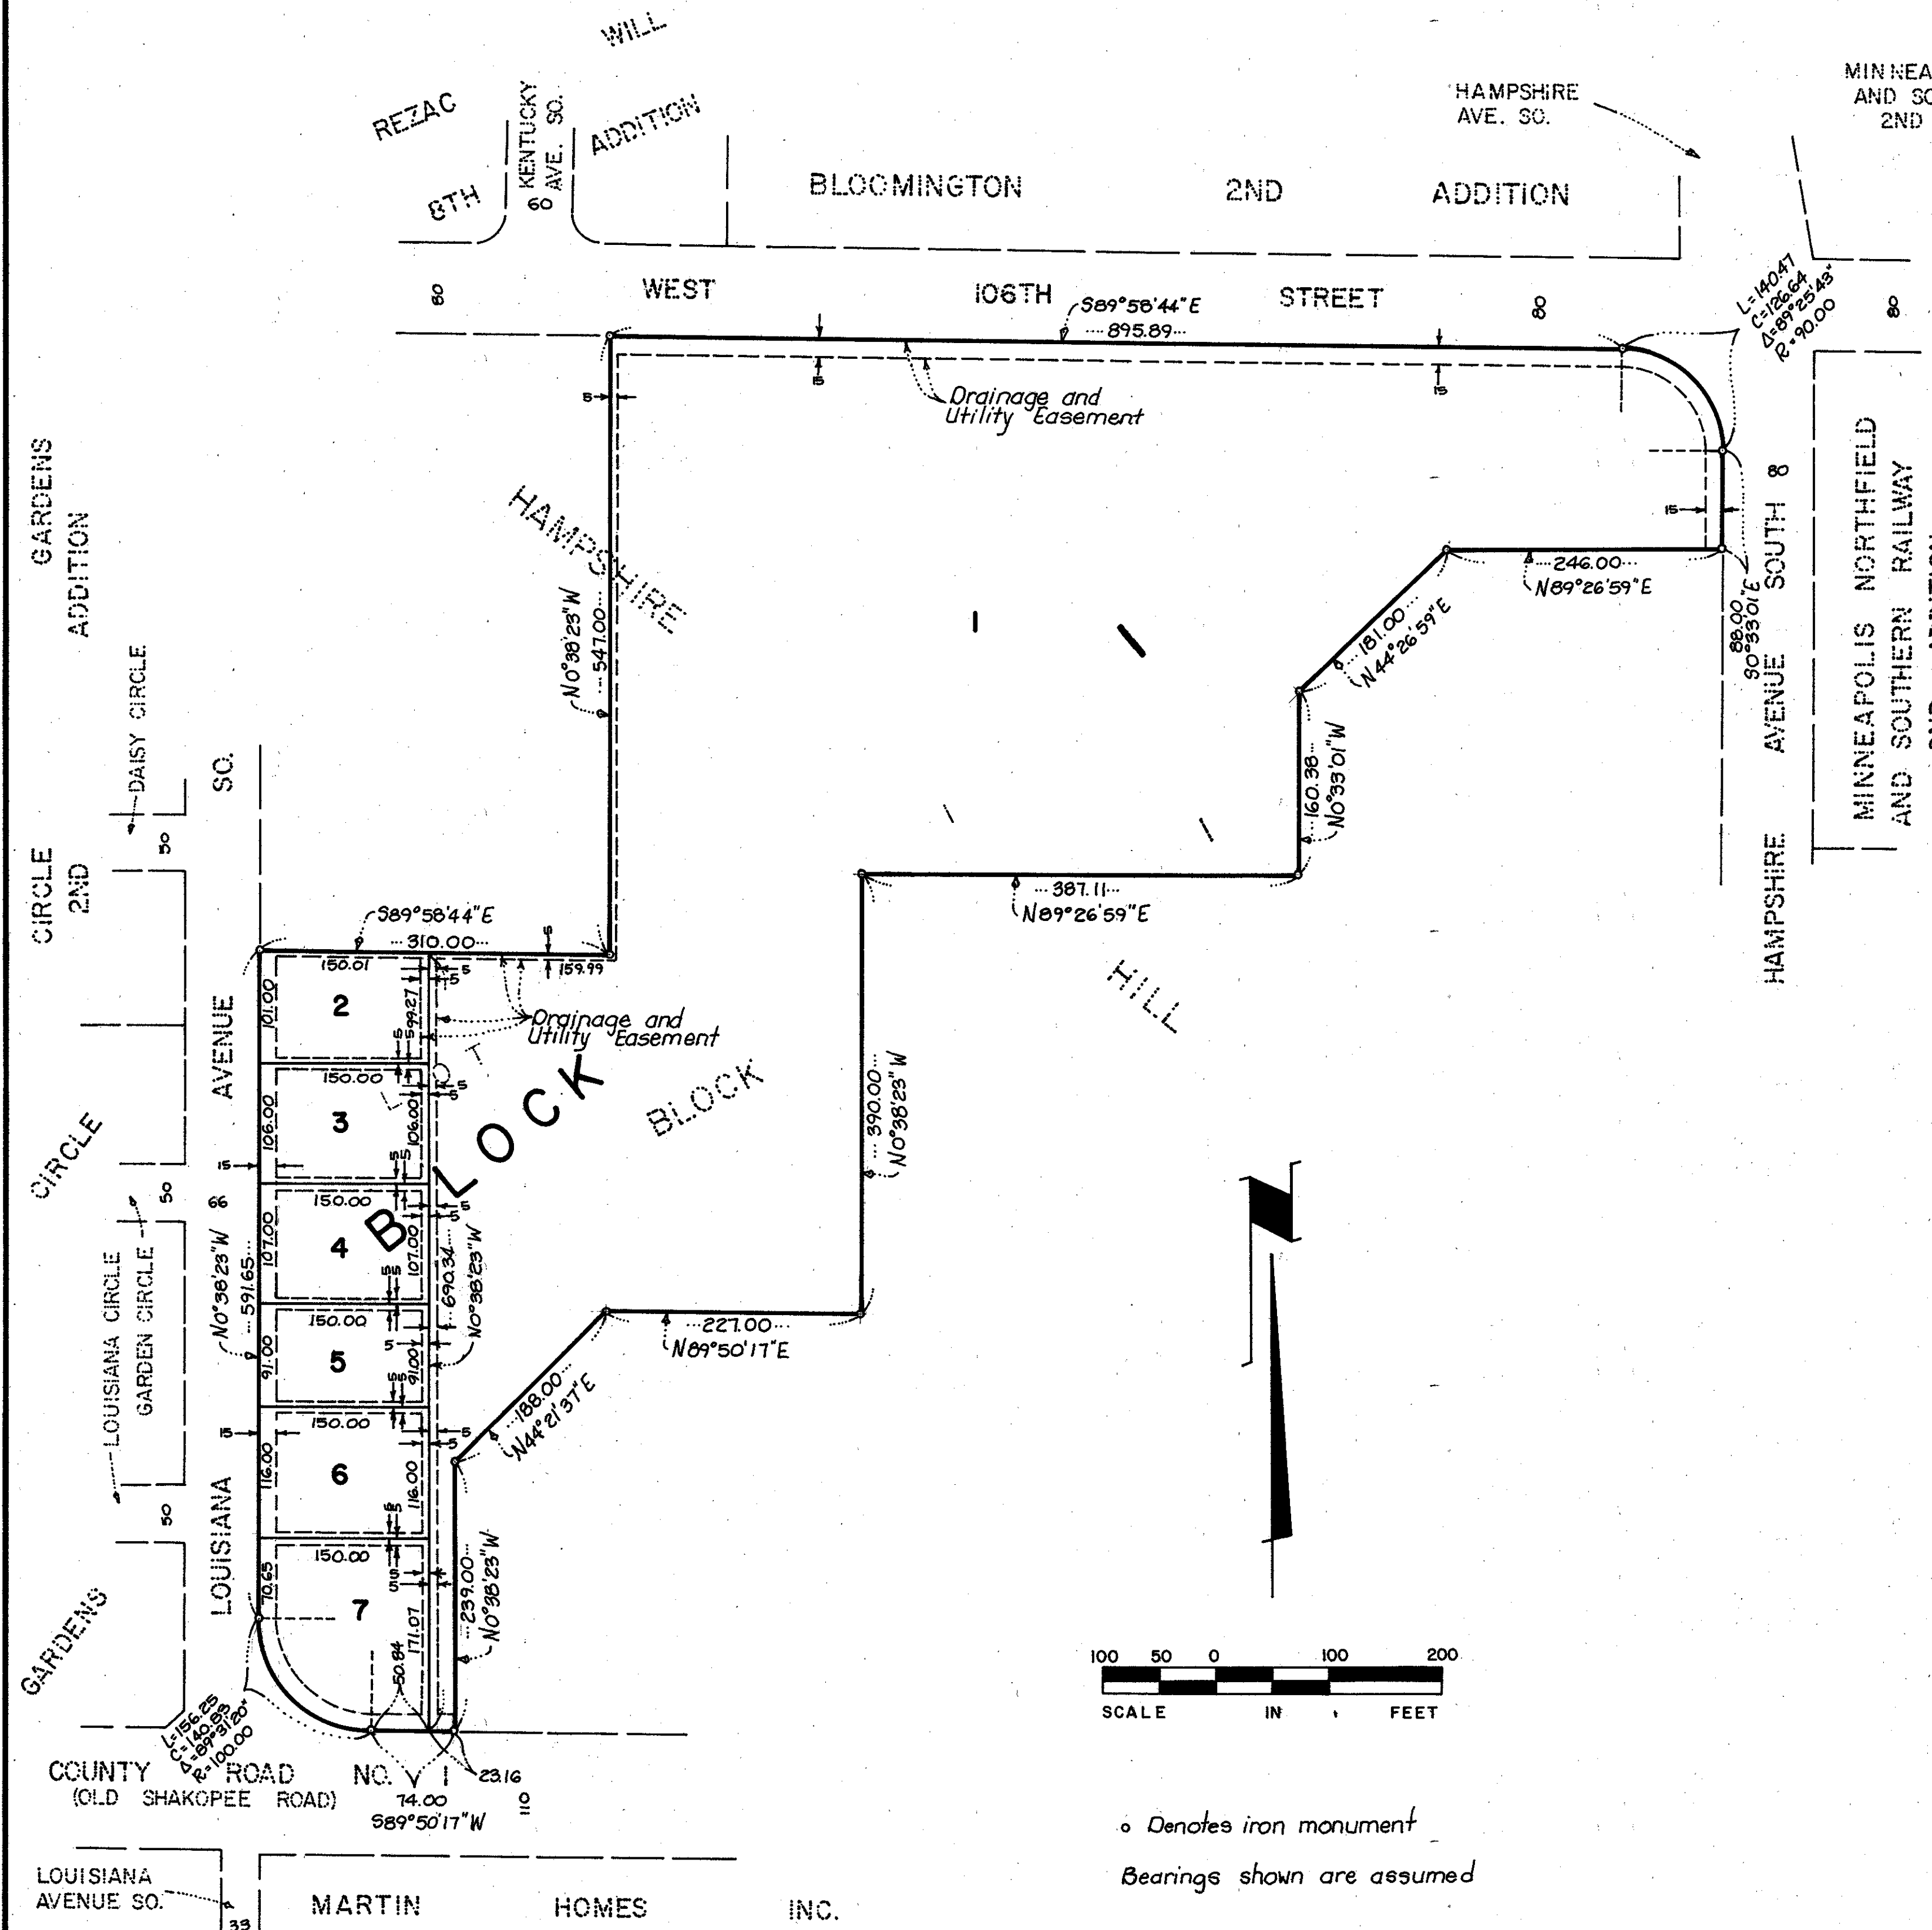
WILL
REZAC
8TH
KENTUCKY AVE. SO.
60
ADDITION
BLOOMINGTON 2ND ADDITION
HAMPSHIRE AVE. SO.
MINNEA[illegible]
AND SO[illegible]
2ND
50
WEST 106TH STREET
80
80
S89°58'44"E
895.89
L=140.47
C=126.64
Δ=89°25'43"
R=90.00
Drainage and Utility Easement
5
15
15
15
GARDENS ADDITION
HAMPSHIRE
N0°38'23"W
547.00
246.00
N89°26'59"E
181.00
N44°26'59"E
88.00
S0°33'01"E
80
SOUTH
AVENUE
HAMPSHIRE
MINNEAPOLIS NORTHFIELD AND SOUTHERN RAILWAY
1
1
160.38
N0°33'01"W
387.11
N89°26'59"E
HILL
DAISY CIRCLE
SO.
50
CIRCLE 2ND
S89°58'44"E
310.00
5
159.99
150.01
2
101.00
99.27
5
5
Drainage and Utility Easement
AVENUE
LOT
BLOCK
BLOCK
150.00
3
106.00
106.00
5
CIRCLE
15
390.00
N0°38'23"W
50
66
150.00
4
107.00
107.00
5
N0°38'23"W
591.65
690.34
N0°38'23"W
LOUISIANA CIRCLE
GARDEN CIRCLE
150.00
5
91.00
91.00
5
227.00
N89°50'17"E
15
150.00
6
116.00
116.00
5
188.00
N44°21'37"E
50
LOUISIANA
150.00
7
70.65
171.07
50.84
239.00
N0°38'23"W
GARDENS
100 50 0 100 200
SCALE IN FEET
L=156.25
C=140.83
Δ=89°31'20"
R=100.00
COUNTY ROAD NO. 1
(OLD SHAKOPEE ROAD)
74.00
S89°50'17"W
23.16
110
o Denotes iron monument
Bearings shown are assumed
LOUISIANA AVENUE SO.
33
MARTIN HOMES INC.